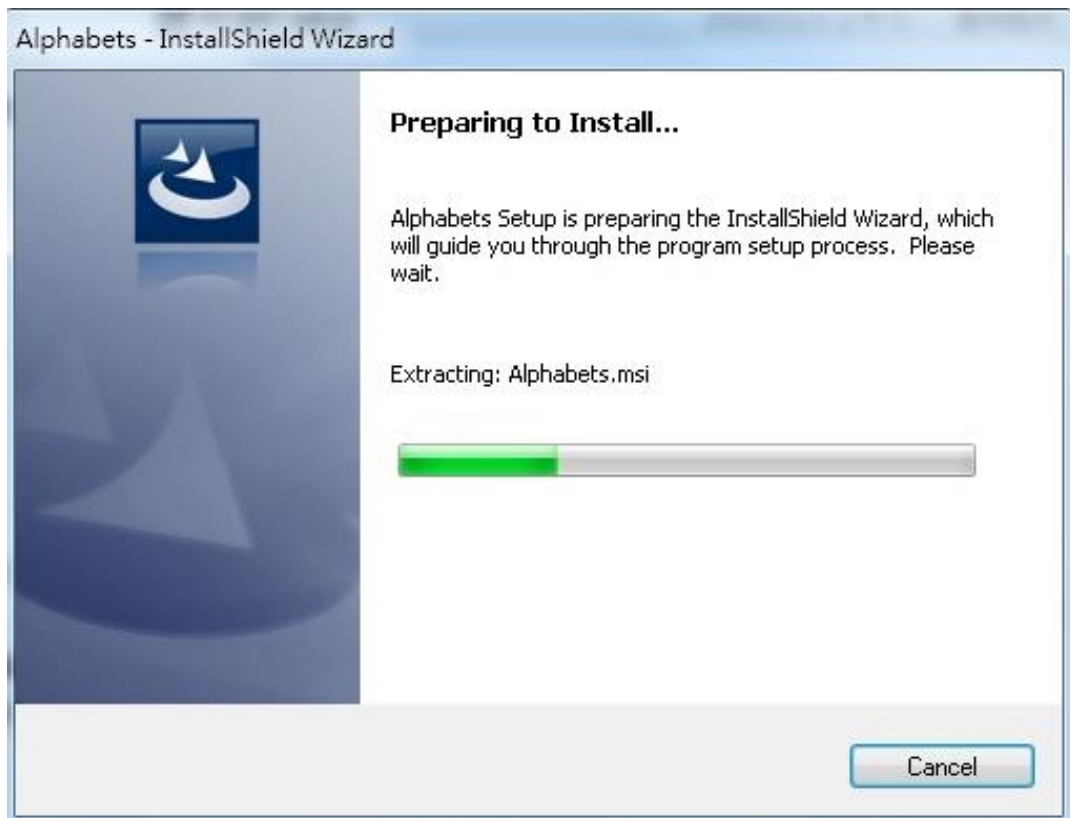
Alphabets - InstallShield Wizard

Preparing to Install...

Alphabets Setup is preparing the InstallShield Wizard, which will guide you through the program setup process. Please wait.

Extracting: Alphabets.msi

Cancel